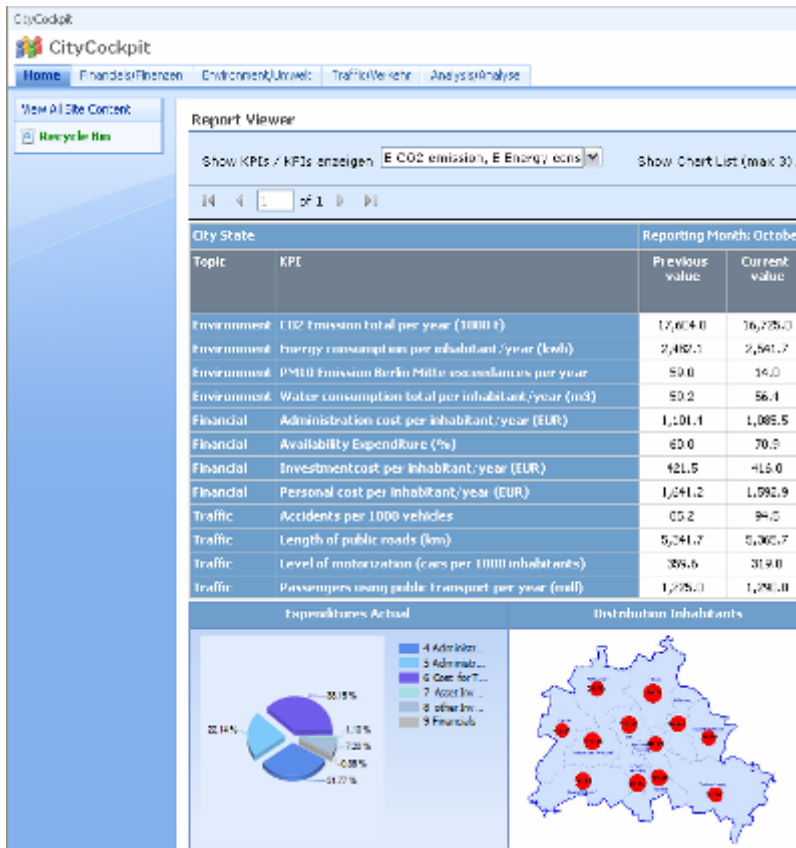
CityCockpit

CityCockpit

Home | Financials/Finanzen | Environment/Umwelt | Traffic/Verkehr | Analysis/Analyse

View All Site Content

Recycle Bin

Report Viewer

Show KPIs / KPIs anzeigen E CO2 emission, E Energy cons

Show Chart List (max 3)

of 1

| City State | | Reporting Month: Octobe | |
|---|---|---|---|
| Topic | KPI | Previous value | Current value |
| Environment | CO2 Emission total per year (1000 t) | 17,604.0 | 16,725.0 |
| Environment | Energy consumption per inhabitant/year (kwh) | 2,482.1 | 2,541.7 |
| Environment | PM10 Emission Berlin Mitte exceedances per year | 50.0 | 14.0 |
| Environment | Water consumption total per inhabitant/year (m3) | 50.2 | 56.4 |
| Financial | Administration cost per inhabitant/year (EUR) | 1,101.4 | 1,085.5 |
| Financial | Availability Expenditure (%) | 60.0 | 70.9 |
| Financial | Investmentcost per inhabitant/year (EUR) | 421.5 | 416.0 |
| Financial | Personal cost per inhabitant/year (EUR) | 1,641.2 | 1,592.9 |
| Traffic | Accidents per 1000 vehicles | 65.2 | 94.0 |
| Traffic | Length of public roads (km) | 5,341.7 | 5,365.7 |
| Traffic | Level of motorization (cars per 1000 inhabitants) | 355.6 | 319.0 |
| Traffic | Passengers using public transport per year (mill) | 1,295.0 | 1,290.0 |

Expenditures Actual

4 Administr...
5 Administr...
6 Cost for T...
7 Asset Inv...
8 other Inv...
9 Financials

33.16%
22.14%
1.10%
7.28%
0.58%
31.77%

Distribution Inhabitants